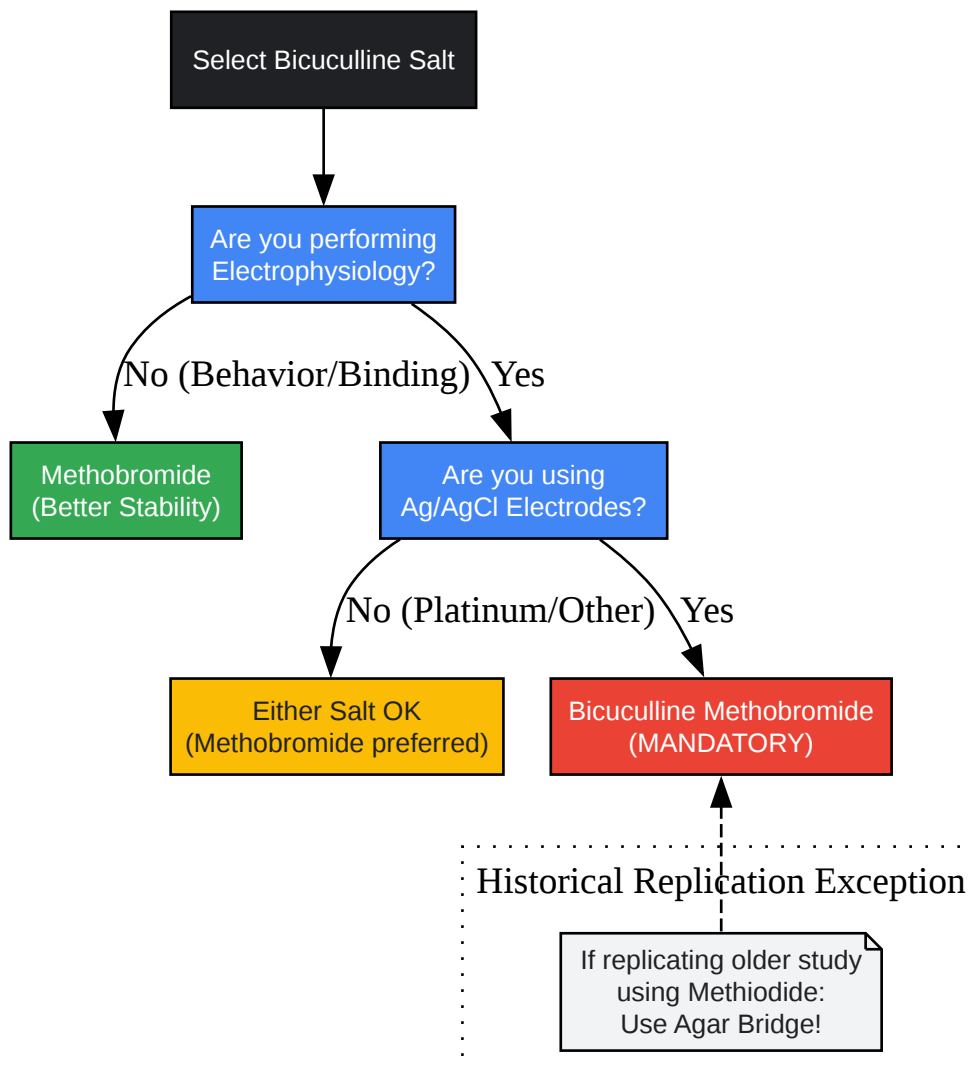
Select Bicuculline Salt

Are you performing Electrophysiology?

No (Behavior/Binding)

Yes

Methobromide (Better Stability)

Are you using Ag/AgCl Electrodes?

No (Platinum/Other)

Yes

Either Salt OK (Methobromide preferred)

Bicuculline Methobromide (MANDATORY)

Historical Replication Exception

If replicating older study using Methiodide: Use Agar Bridge!